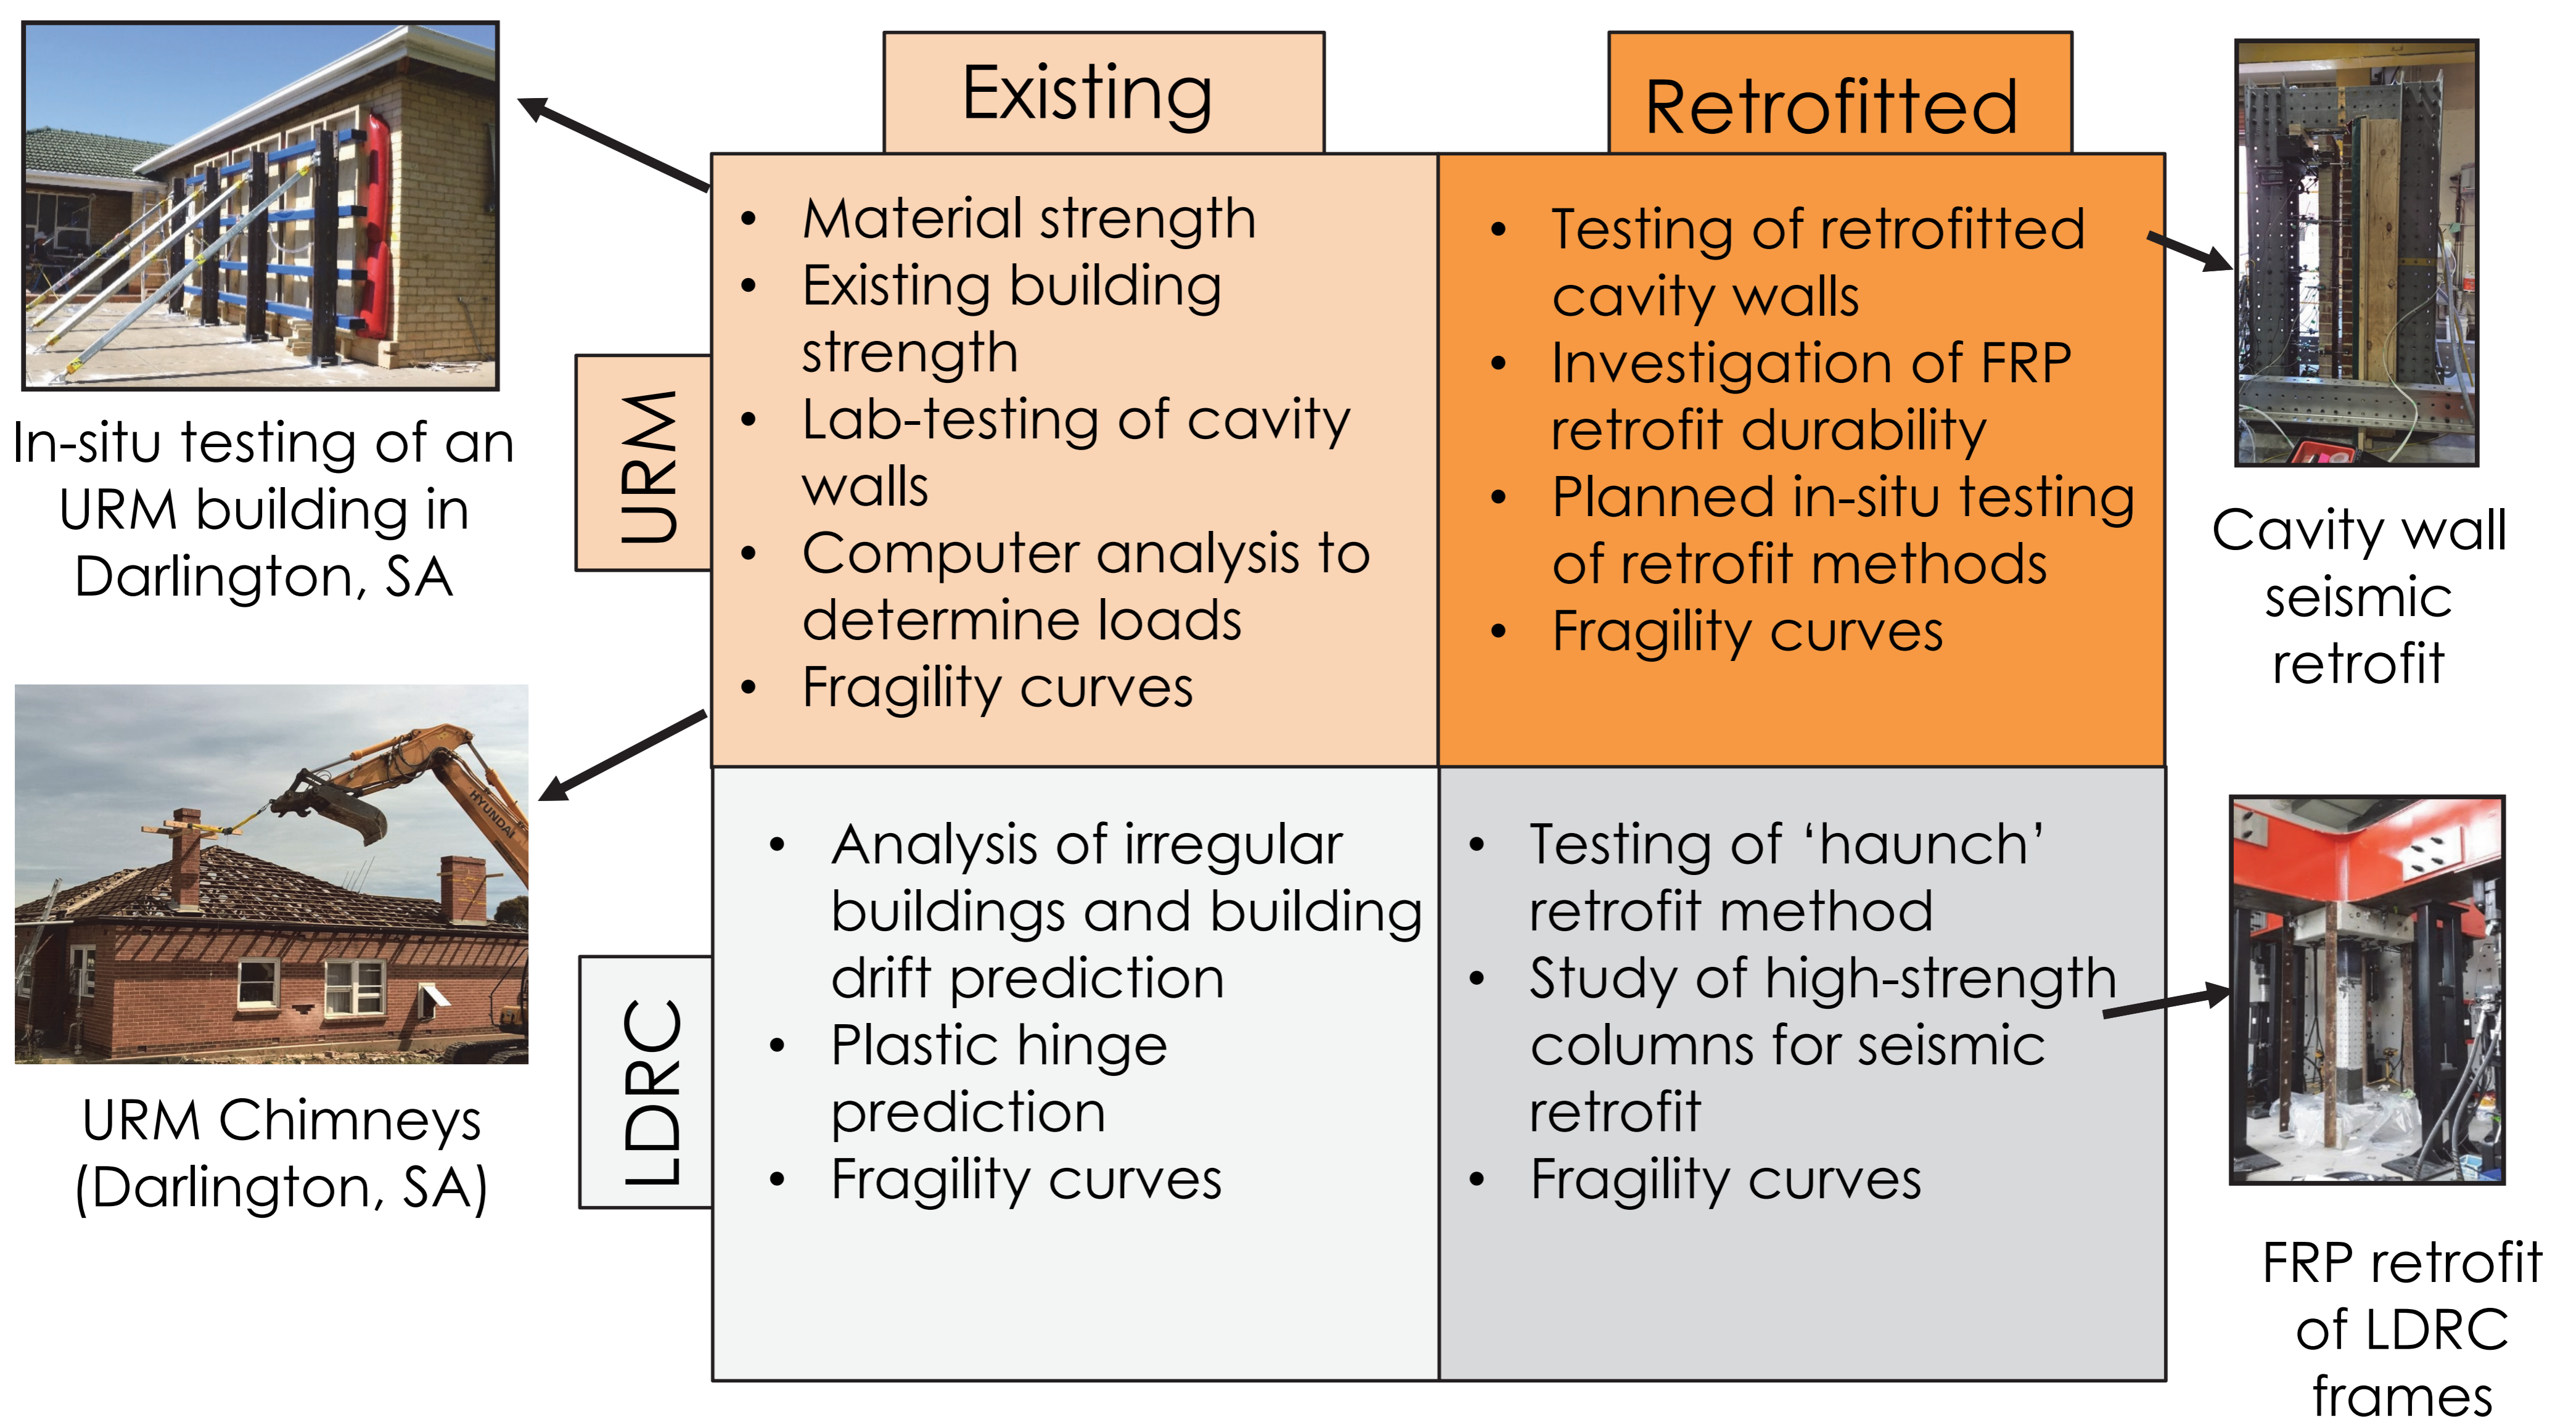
In-situ testing of an URM building in Darlington, SA

Existing

Retrofitted

URM

- Material strength
- Existing building strength
- Lab-testing of cavity walls
- Computer analysis to determine loads
- Fragility curves

- Testing of retrofitted cavity walls
- Investigation of FRP retrofit durability
- Planned in-situ testing of retrofit methods
- Fragility curves

Cavity wall seismic retrofit

URM Chimneys (Darlington, SA)

LDRC

- Analysis of irregular buildings and building drift prediction
- Plastic hinge prediction
- Fragility curves

- Testing of 'haunch' retrofit method
- Study of high-strength columns for seismic retrofit
- Fragility curves

FRP retrofit of LDRC frames